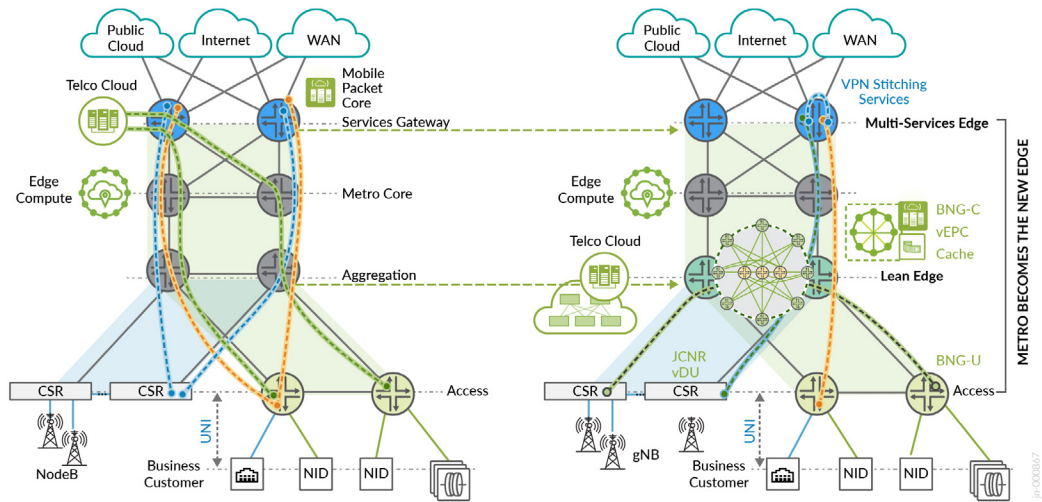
Public Cloud
Internet
WAN
Telco Cloud
Mobile Packet Core
Services Gateway
Edge Compute
Metro Core
Aggregation
CSR
CSR
Access
UNI
NodeB
Business Customer
NID
NID

Public Cloud
Internet
WAN
VPN Stitching Services
Multi-Services Edge
Edge Compute
BNG-C
vEPC
Cache
Telco Cloud
Lean Edge
JCNR
vDU
BNG-U
CSR
CSR
Access
UNI
gNB
Business Customer
NID
NID

METRO BECOMES THE NEW EDGE

jn-000867